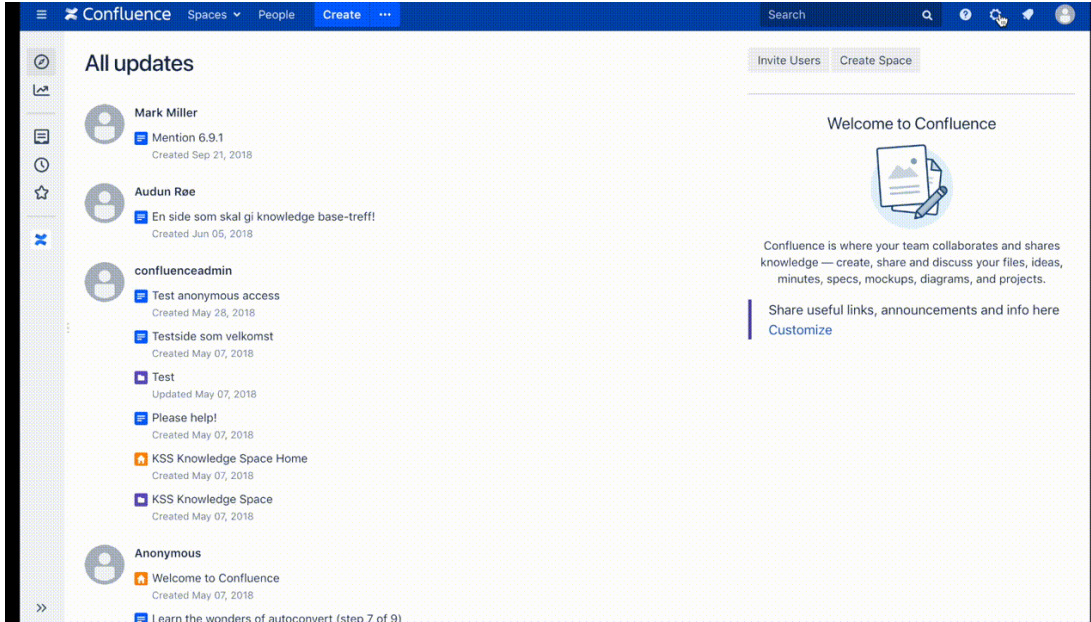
Confluence Spaces People Create ··· Search

All updates

Mark Miller
Mention 6.9.1
Created Sep 21, 2018

Audun Røe
En side som skal gi knowledge base-treff!
Created Jun 05, 2018

confluenceadmin
Test anonymous access
Created May 28, 2018
Testside som velkomst
Created May 07, 2018
Test
Updated May 07, 2018
Please help!
Created May 07, 2018
KSS Knowledge Space Home
Created May 07, 2018
KSS Knowledge Space
Created May 07, 2018

Anonymous
Welcome to Confluence
Created May 07, 2018
Learn the wonders of autoconvert (step 7 of 9)

Invite Users Create Space

Welcome to Confluence

Confluence is where your team collaborates and shares knowledge — create, share and discuss your files, ideas, minutes, specs, mockups, diagrams, and projects.

Share useful links, announcements and info here
Customize

»